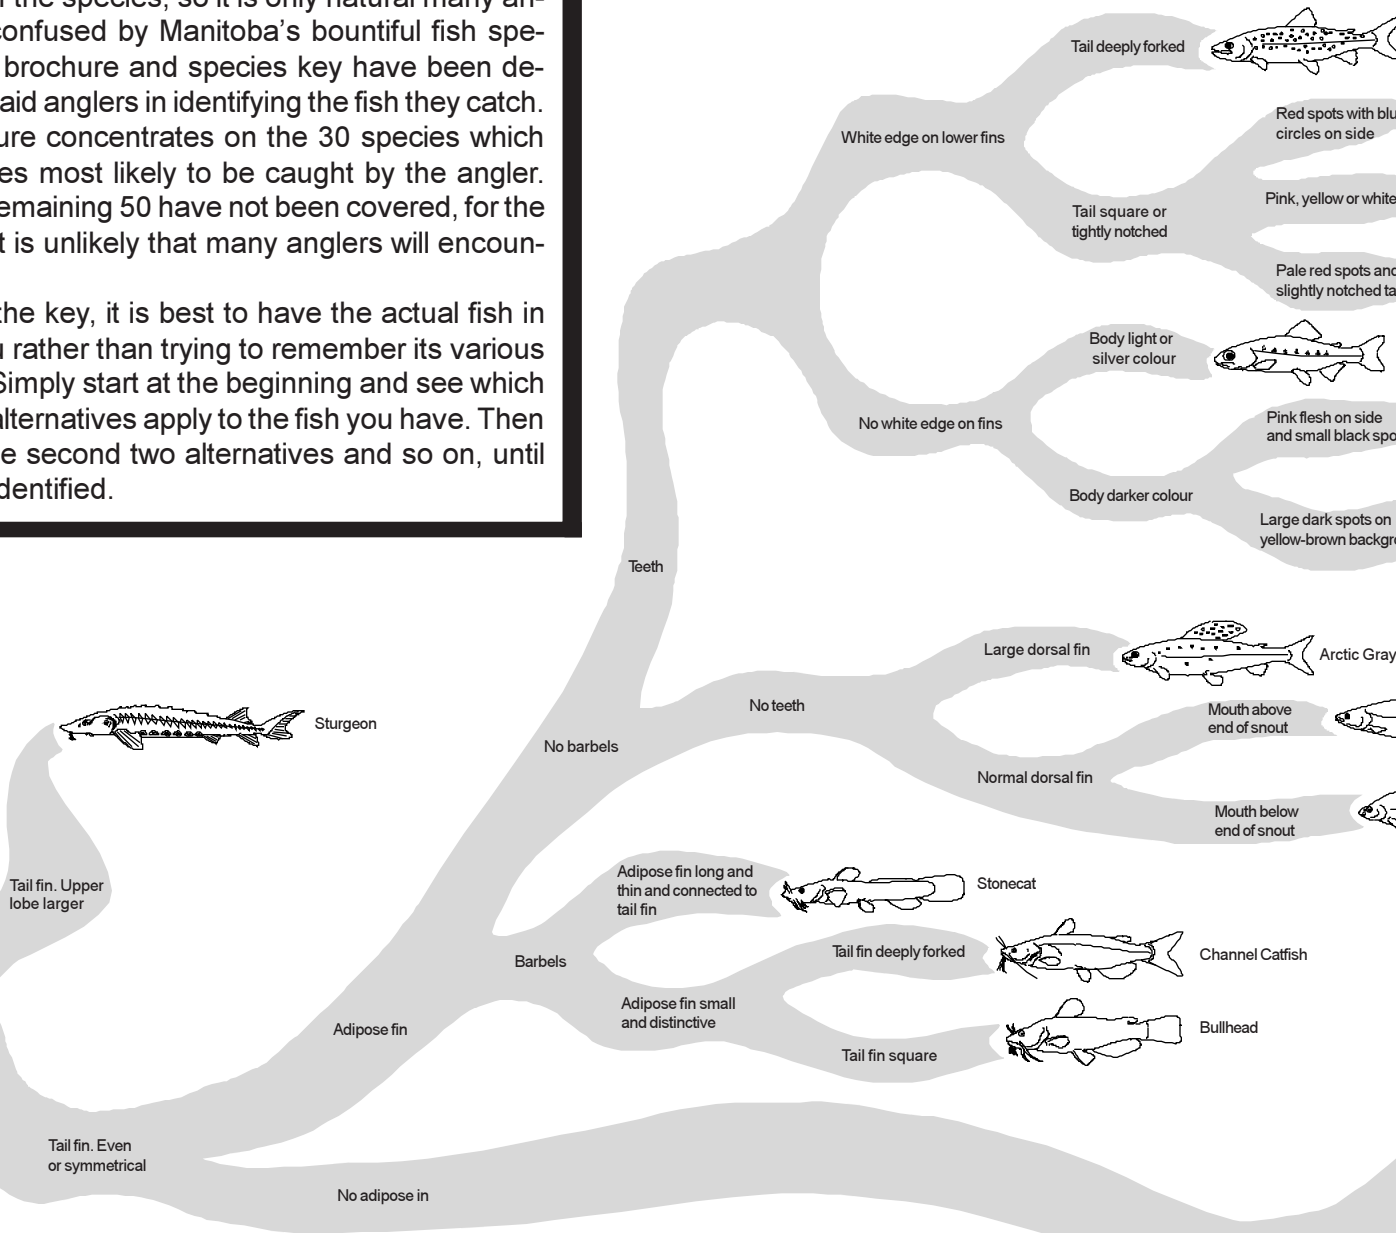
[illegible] the species, so it is only natural many an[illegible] confused by Manitoba's bountiful fish spe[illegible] brochure and species key have been de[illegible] aid anglers in identifying the fish they catch. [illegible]ure concentrates on the 30 species which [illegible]es most likely to be caught by the angler. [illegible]emaining 50 have not been covered, for the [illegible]t is unlikely that many anglers will encoun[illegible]

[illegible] the key, it is best to have the actual fish in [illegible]u rather than trying to remember its various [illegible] Simply start at the beginning and see which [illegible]alternatives apply to the fish you have. Then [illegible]e second two alternatives and so on, until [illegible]dentified.

Tail deeply forked

White edge on lower fins

Red spots with blu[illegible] circles on side

Pink, yellow or white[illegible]

Tail square or tightly notched

Pale red spots and slightly notched ta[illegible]

Body light or silver colour

No white edge on fins

Pink flesh on side and small black spo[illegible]

Body darker colour

Large dark spots on yellow-brown backgr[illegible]

Teeth

Large dorsal fin

Arctic Gray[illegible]

Sturgeon

No teeth

Mouth above end of snout

No barbels

Normal dorsal fin

Mouth below end of snout

Adipose fin long and thin and connected to tail fin

Stonecat

Tail fin. Upper lobe larger

Tail fin deeply forked

Channel Catfish

Barbels

Adipose fin small and distinctive

Bullhead

Adipose fin

Tail fin square

Tail fin. Even or symmetrical

No adipose in